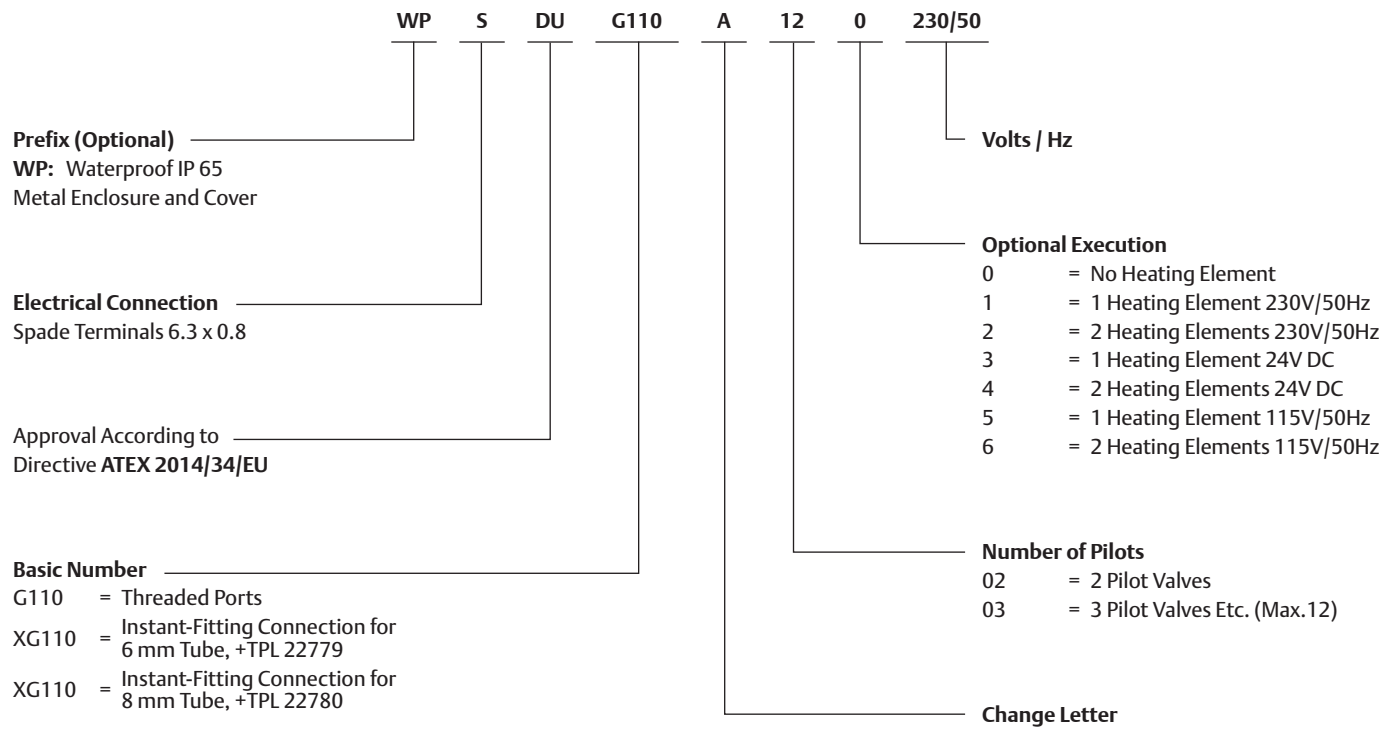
WP S DU G110 A 12 0 230/50

Prefix (Optional)
WP: Waterproof IP 65
Metal Enclosure and Cover

Electrical Connection
Spade Terminals 6.3 x 0.8

Approval According to
Directive ATEX 2014/34/EU

Basic Number
G110 = Threaded Ports
XG110 = Instant-Fitting Connection for 6 mm Tube, +TPL 22779
XG110 = Instant-Fitting Connection for 8 mm Tube, +TPL 22780

Volts / Hz

Optional Execution
0 = No Heating Element
1 = 1 Heating Element 230V/50Hz
2 = 2 Heating Elements 230V/50Hz
3 = 1 Heating Element 24V DC
4 = 2 Heating Elements 24V DC
5 = 1 Heating Element 115V/50Hz
6 = 2 Heating Elements 115V/50Hz

Number of Pilots
02 = 2 Pilot Valves
03 = 3 Pilot Valves Etc. (Max.12)

Change Letter